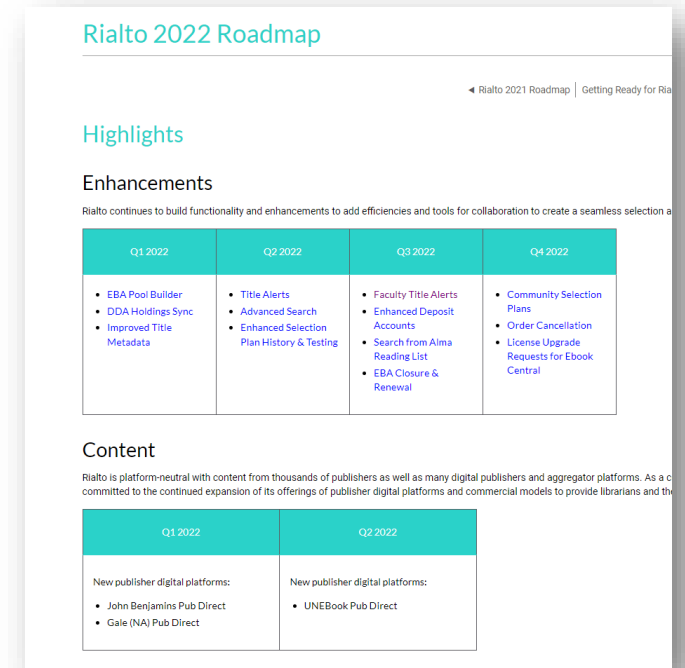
Rialto 2022 Roadmap

◄ Rialto 2021 Roadmap | Getting Ready for Ria

Highlights

Enhancements

Rialto continues to build functionality and enhancements to add efficiencies and tools for collaboration to create a seamless selection a

| Q1 2022 | Q2 2022 | Q3 2022 | Q4 2022 |
|---|---|---|---|
| • EBA Pool Builder • DDA Holdings Sync • Improved Title Metadata | • Title Alerts • Advanced Search • Enhanced Selection Plan History & Testing | • Faculty Title Alerts • Enhanced Deposit Accounts • Search from Alma Reading List • EBA Closure & Renewal | • Community Selection Plans • Order Cancellation • License Upgrade Requests for Ebook Central |

Content

Rialto is platform-neutral with content from thousands of publishers as well as many digital publishers and aggregator platforms. As a c committed to the continued expansion of its offerings of publisher digital platforms and commercial models to provide librarians and th

| Q1 2022 | Q2 2022 |
|---|---|
| New publisher digital platforms: • John Benjamins Pub Direct • Gale (NA) Pub Direct | New publisher digital platforms: • UNEBook Pub Direct |